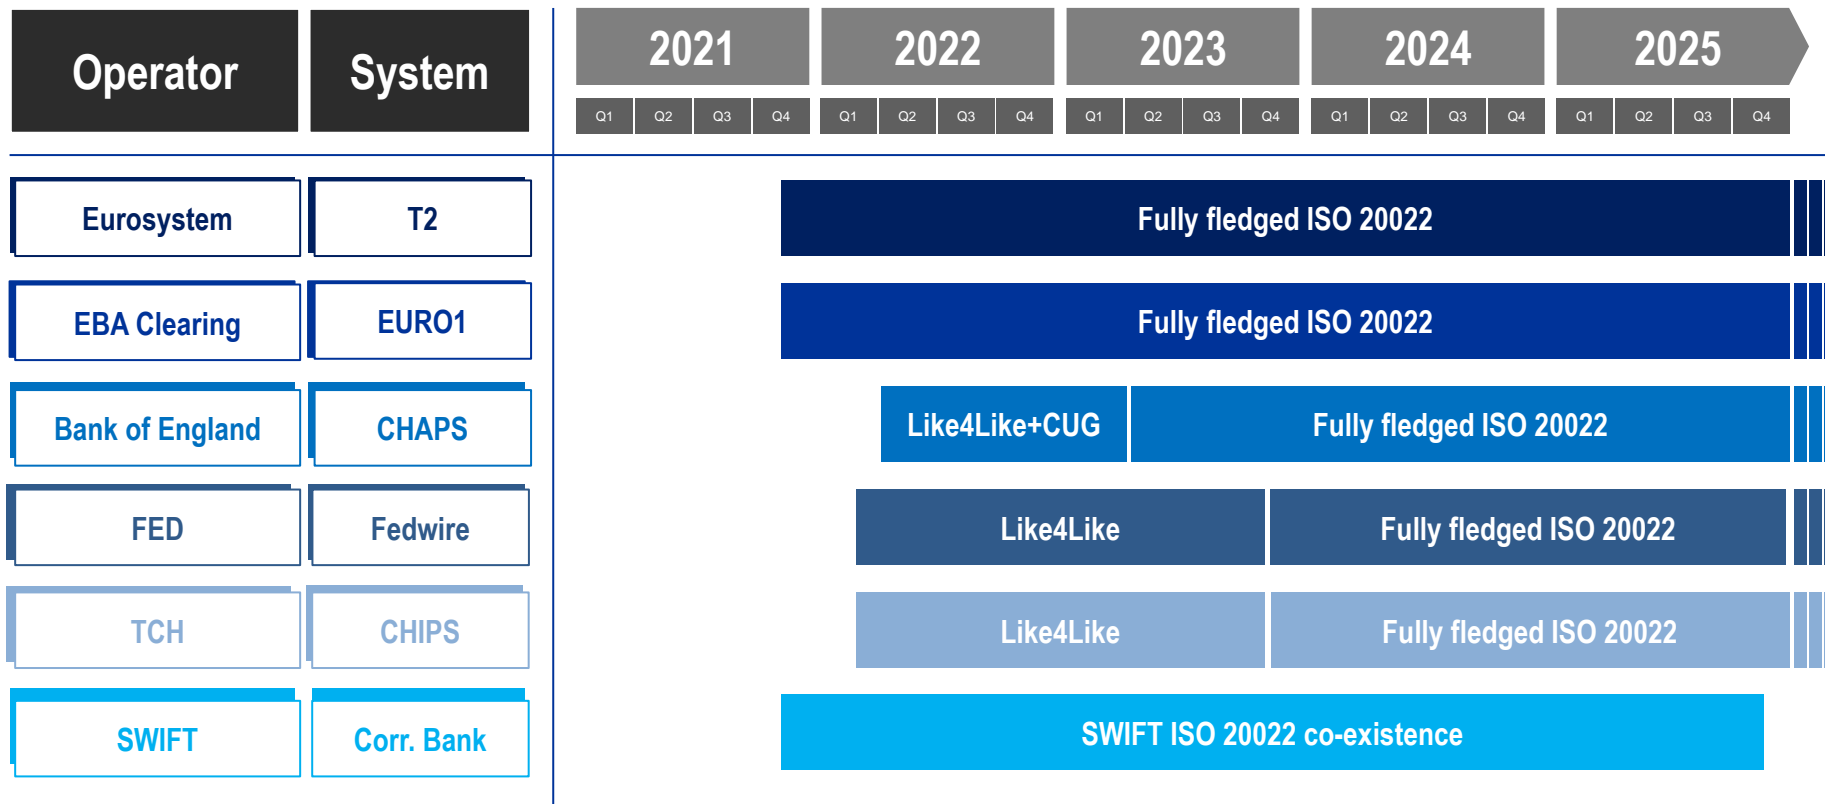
| Operator | System |
|---|---|
| Eurosystem | T2 |
| EBA Clearing | EURO1 |
| Bank of England | CHAPS |
| FED | Fedwire |
| TCH | CHIPS |
| SWIFT | Corr. Bank |

2021 Q1 Q2 Q3 Q4
2022 Q1 Q2 Q3 Q4
2023 Q1 Q2 Q3 Q4
2024 Q1 Q2 Q3 Q4
2025 Q1 Q2 Q3 Q4

Fully fledged ISO 20022

Fully fledged ISO 20022

Like4Like+CUG
Fully fledged ISO 20022

Like4Like
Fully fledged ISO 20022

Like4Like
Fully fledged ISO 20022

SWIFT ISO 20022 co-existence